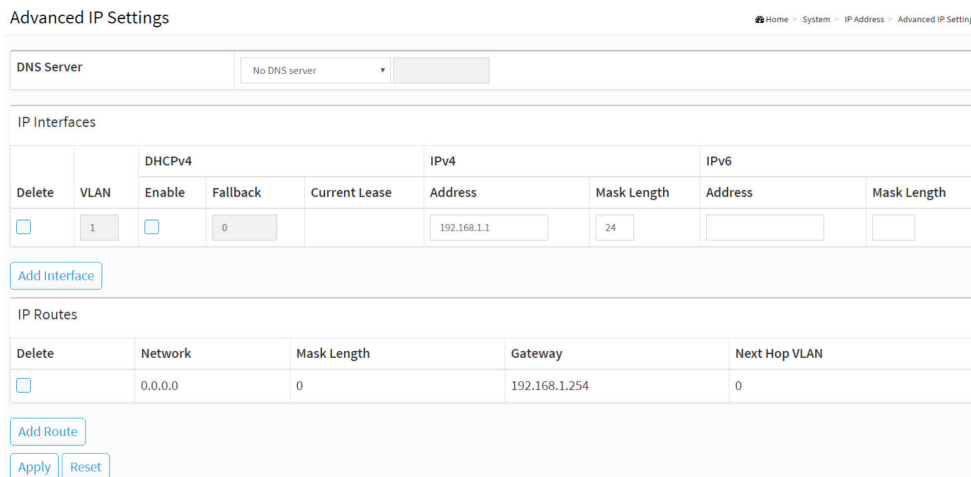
Advanced IP Settings

Home > System > IP Address > Advanced IP Setting

| DNS Server | No DNS server ▾ |
|---|---|

IP Interfaces

| Delete | VLAN | DHCPv4 Enable | DHCPv4 Fallback | DHCPv4 Current Lease | IPv4 Address | IPv4 Mask Length | IPv6 Address | IPv6 Mask Length |
|---|---|---|---|---|---|---|---|---|
| | 1 | | 0 | | 192.168.1.1 | 24 | | |

Add Interface

IP Routes

| Delete | Network | Mask Length | Gateway | Next Hop VLAN |
|---|---|---|---|---|
| | 0.0.0.0 | 0 | 192.168.1.254 | 0 |

Add Route

Apply Reset